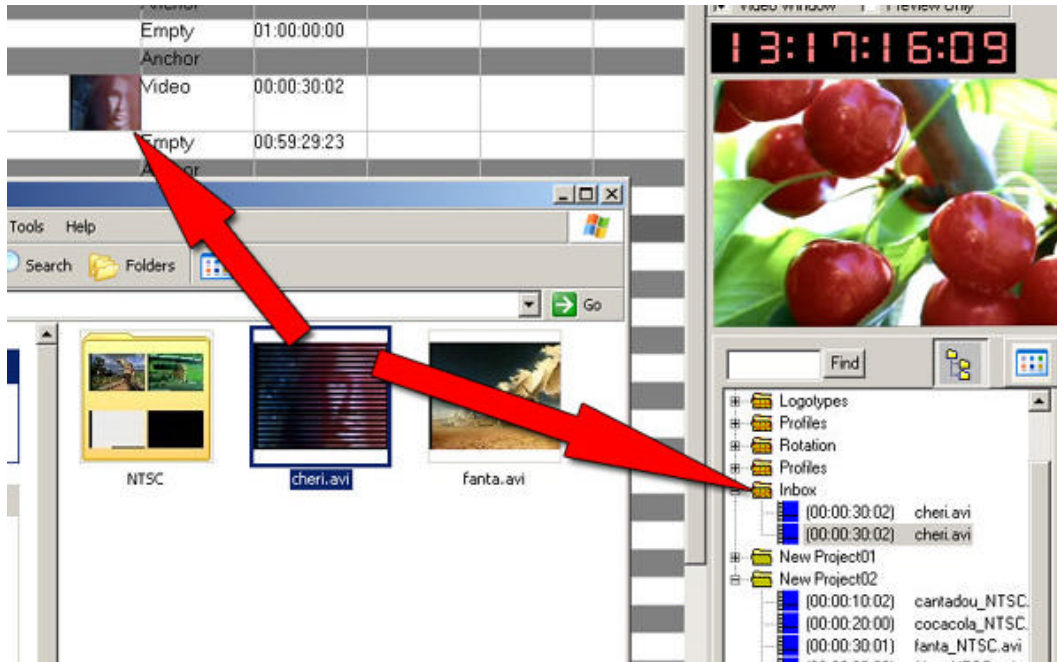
Empty 01:00:00:00
Anchor
Video 00:00:30:02
Empty 00:59:29:23

Video Window Preview Only

13:17:16:09

Tools Help

Search Folders

Go

NTSC
cheri.avi
fanta.avi

Find

Logotypes
Profiles
Rotation
Profiles
Inbox
(00:00:30:02) cheri.avi
(00:00:30:02) cheri.avi
New Project01
New Project02
(00:00:10:02) cantadou_NTSC.
(00:00:20:00) cocacola_NTSC.
(00:00:30:01) fanta_NTSC.avi